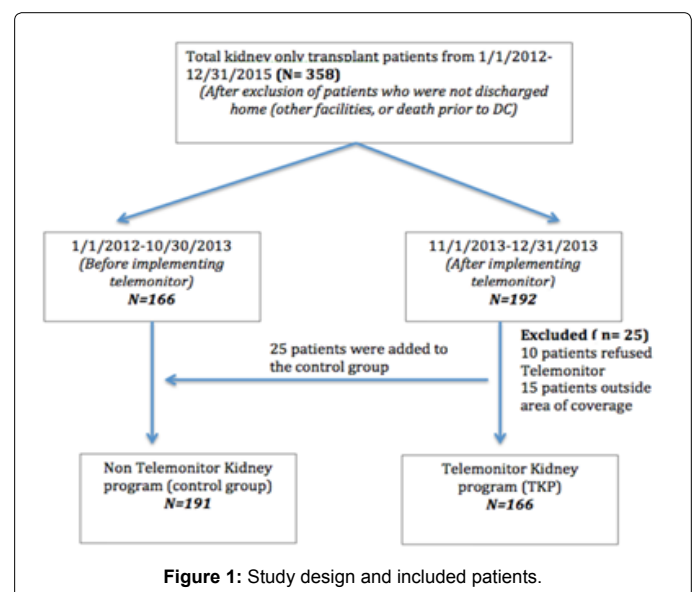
Total kidney only transplant patients from 1/1/2012-12/31/2015 **(N= 358)**
*(After exclusion of patients who were not discharged home (other facilities, or death prior to DC)*

1/1/2012-10/30/2013
*(Before implementing telemonitor)*
***N=166***

11/1/2013-12/31/2013
*(After implementing telemonitor)*
***N=192***

**Excluded ( n= 25)**
10 patients refused Telemonitor
15 patients outside area of coverage

25 patients were added to the control group

Non Telemonitor Kidney program (control group)
***N=191***

Telemonitor Kidney program (TKP)
***N=166***

**Figure 1:** Study design and included patients.